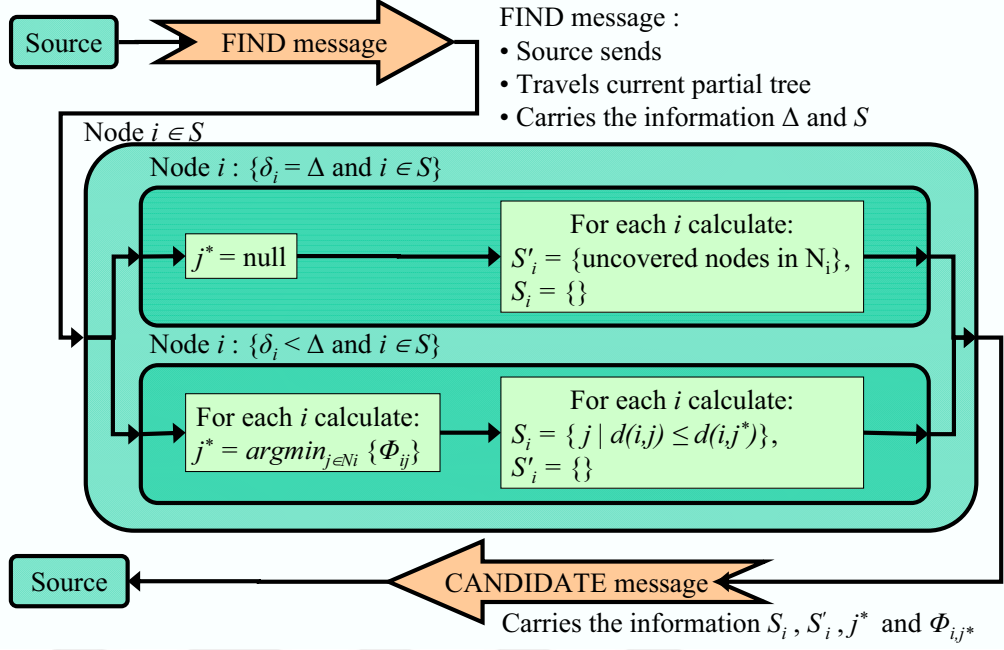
Source

FIND message

FIND message :
• Source sends
• Travels current partial tree
• Carries the information $\Delta$ and $S$

Node $i \in S$

Node $i$ : $\{\delta_i = \Delta$ and $i \in S\}$

$j^*$ = null

For each $i$ calculate:
$S'_i$ = {uncovered nodes in $N_i$},
$S_i = \{\}$

Node $i$ : $\{\delta_i < \Delta$ and $i \in S\}$

For each $i$ calculate:
$j^* = argmin_{j \in Ni} \{\Phi_{ij}\}$

For each $i$ calculate:
$S_i = \{ j \mid d(i,j) \leq d(i,j^*)\}$,
$S'_i = \{\}$

Source

CANDIDATE message

Carries the information $S_i$ , $S'_i$ , $j^*$ and $\Phi_{i,j^*}$